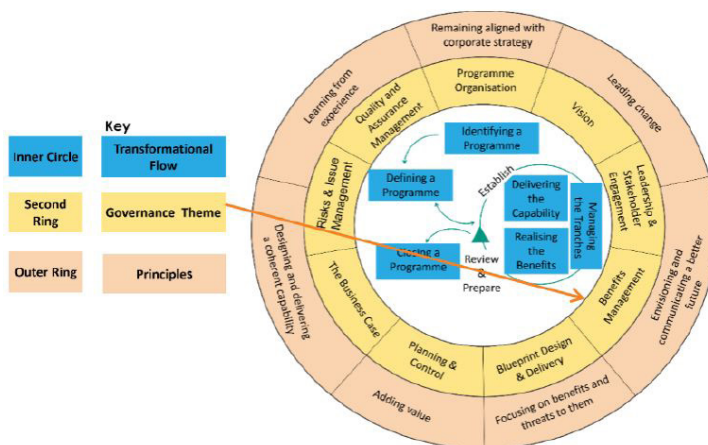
Key

| | |
|---|---|
| Inner Circle | Transformational Flow |
| Second Ring | Governance Theme |
| Outer Ring | Principles |

Remaining aligned with corporate strategy

Leading change

Envisioning and communicating a better future

Focusing on benefits and threats to them

Adding value

Designing and delivering a coherent capability

Learning from experience

Programme Organisation

Vision

Leadership & Stakeholder Engagement

Benefits Management

Blueprint Design & Delivery

Planning & Control

The Business Case

Risks & Issue Management

Quality and Assurance Management

Identifying a Programme

Defining a Programme

Establish

Delivering the Capability

Realising the Benefits

Managing the Tranches

Closing a Programme

Review & Prepare